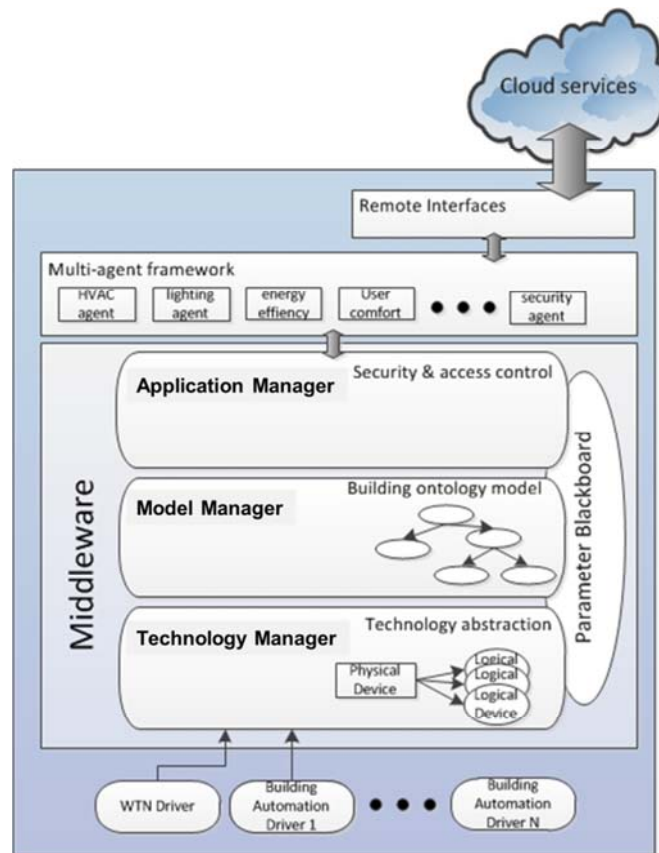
Cloud services

Remote Interfaces

Multi-agent framework

HVAC agent

lighting agent

energy effiency

User comfort

security agent

Middleware

Application Manager

Security & access control

Model Manager

Building ontology model

Technology Manager

Technology abstraction

Physical Device

Logical

Logical

Logical Device

Parameter Blackboard

WTN Driver

Building Automation Driver 1

Building Automation Driver N